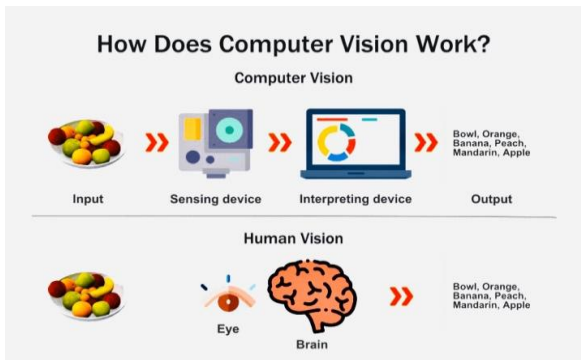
How Does Computer Vision Work?

Computer Vision

Bowl, Orange, Banana, Peach, Mandarin, Apple

Input

Sensing device

Interpreting device

Output

Human Vision

Eye

Brain

Bowl, Orange, Banana, Peach, Mandarin, Apple